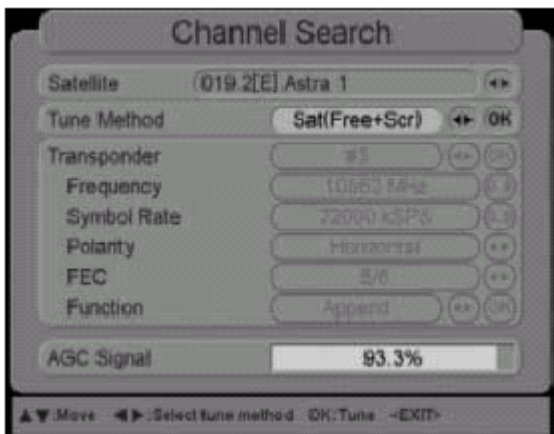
Channel Search

Satellite 019.2[E] Astra 1

Tune Method Sat(Free+Scr) OK

Transponder #5

Frequency 10562 MHz

Symbol Rate 22000 kSPS

Polarity Horizontal

FEC 5/6

Function Append

AGC Signal 93.3%

▲▼:Move ◄►:Select tune method OK:Tune <EXIT>